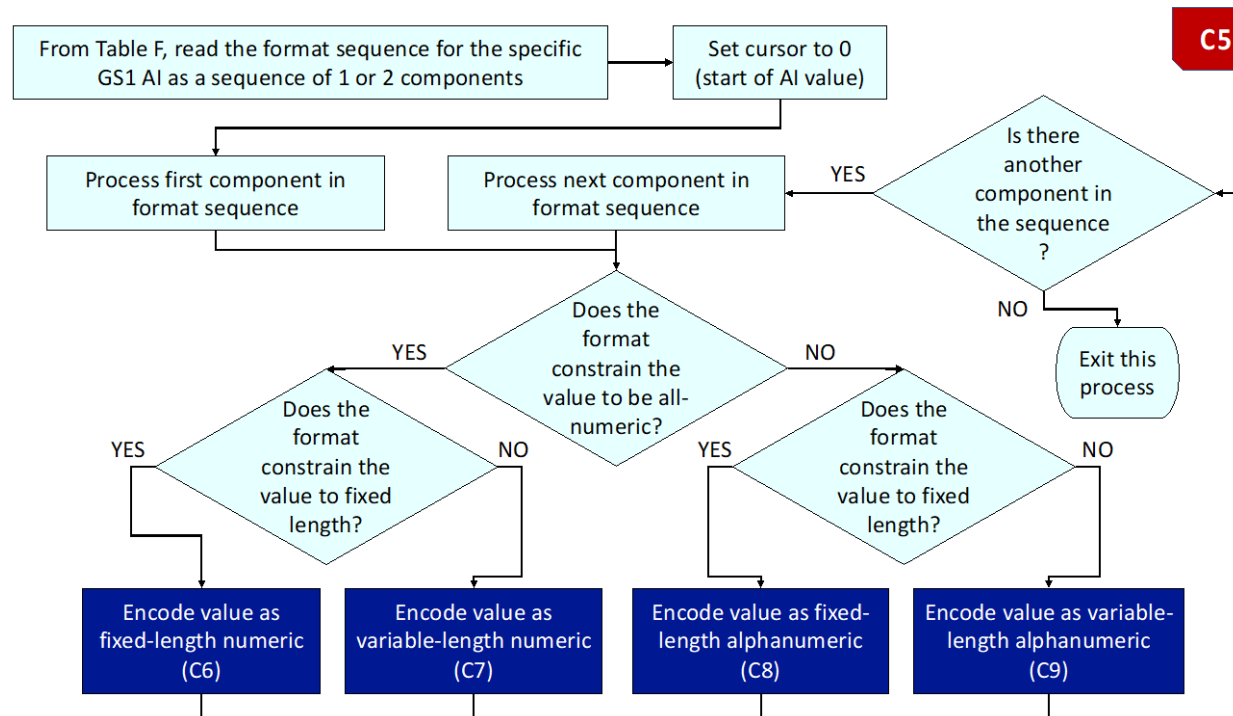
C5

From Table F, read the format sequence for the specific GS1 AI as a sequence of 1 or 2 components

Set cursor to 0 (start of AI value)

Process first component in format sequence

Process next component in format sequence

YES

Is there another component in the sequence ?

NO

Exit this process

Does the format constrain the value to be all-numeric?

YES

NO

Does the format constrain the value to fixed length?

YES

NO

Does the format constrain the value to fixed length?

YES

NO

Encode value as fixed-length numeric (C6)

Encode value as variable-length numeric (C7)

Encode value as fixed-length alphanumeric (C8)

Encode value as variable-length alphanumeric (C9)